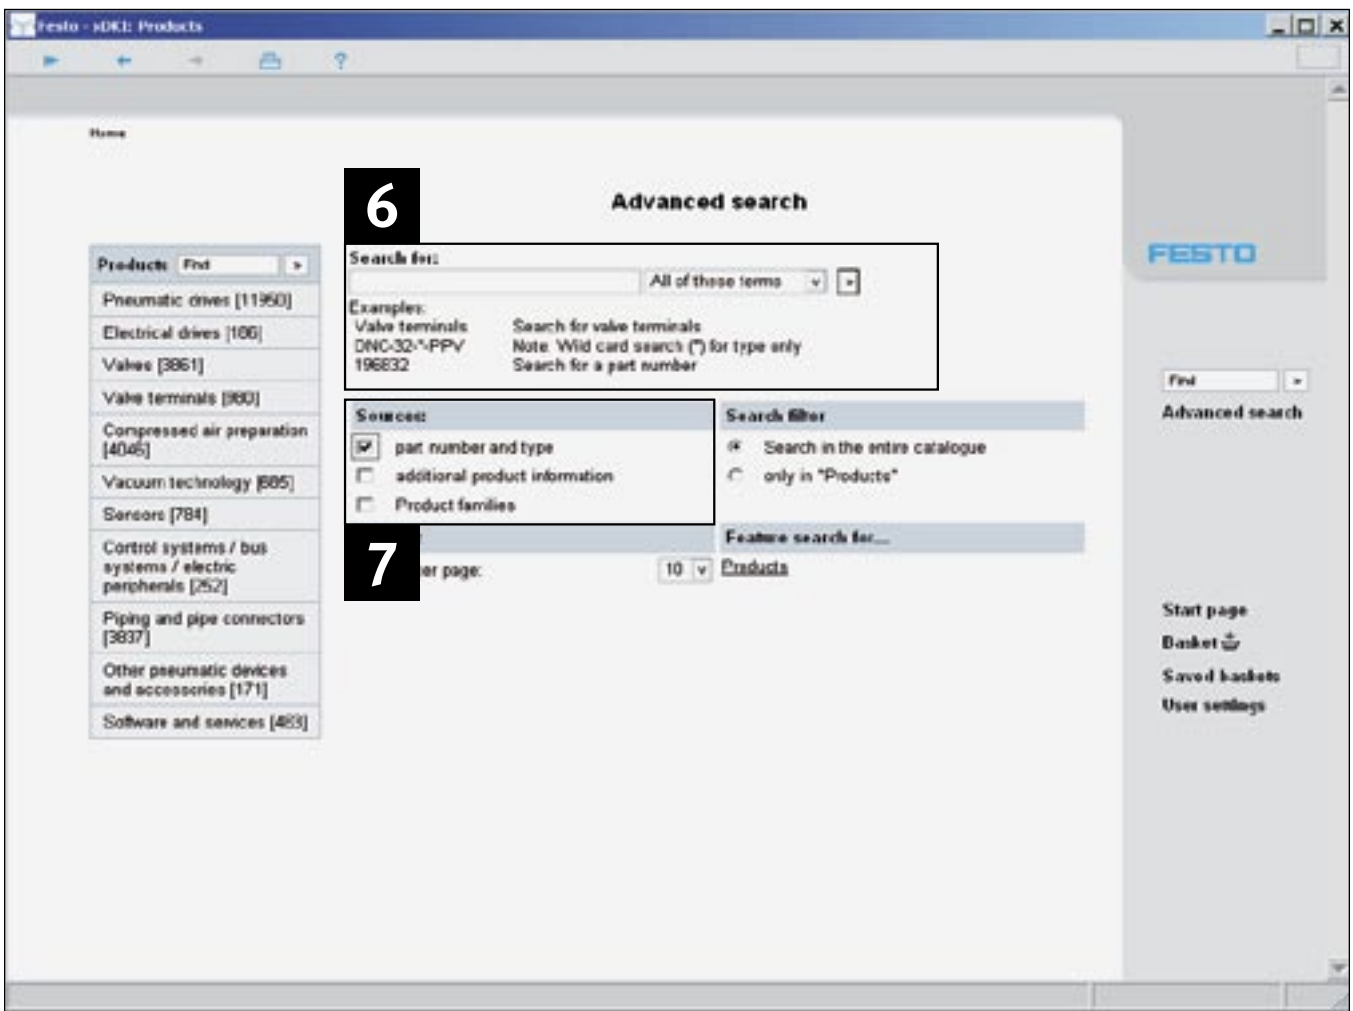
Festo - xDKI: Products

Home

6

Advanced search

Products Find

Pneumatic drives [11950]

Electrical drives [106]

Valves [3861]

Valve terminals [980]

Compressed air preparation [4046]

Vacuum technology [685]

Sensors [784]

Control systems / bus systems / electric peripherals [252]

Piping and pipe connectors [3837]

Other pneumatic devices and accessories [171]

Software and services [483]

Search for:

All of these terms

Examples:
Valve terminals Search for valve terminals
DNC-32-*-PPV Note: Wild card search (*) for type only
196832 Search for a part number

Sources:
part number and type
additional product information
Product families

Search filter
Search in the entire catalogue
only in "Products"

7

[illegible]er page: 10

Feature search for...
Products

FESTO

Find

Advanced search

Start page
Basket
Saved baskets
User settings